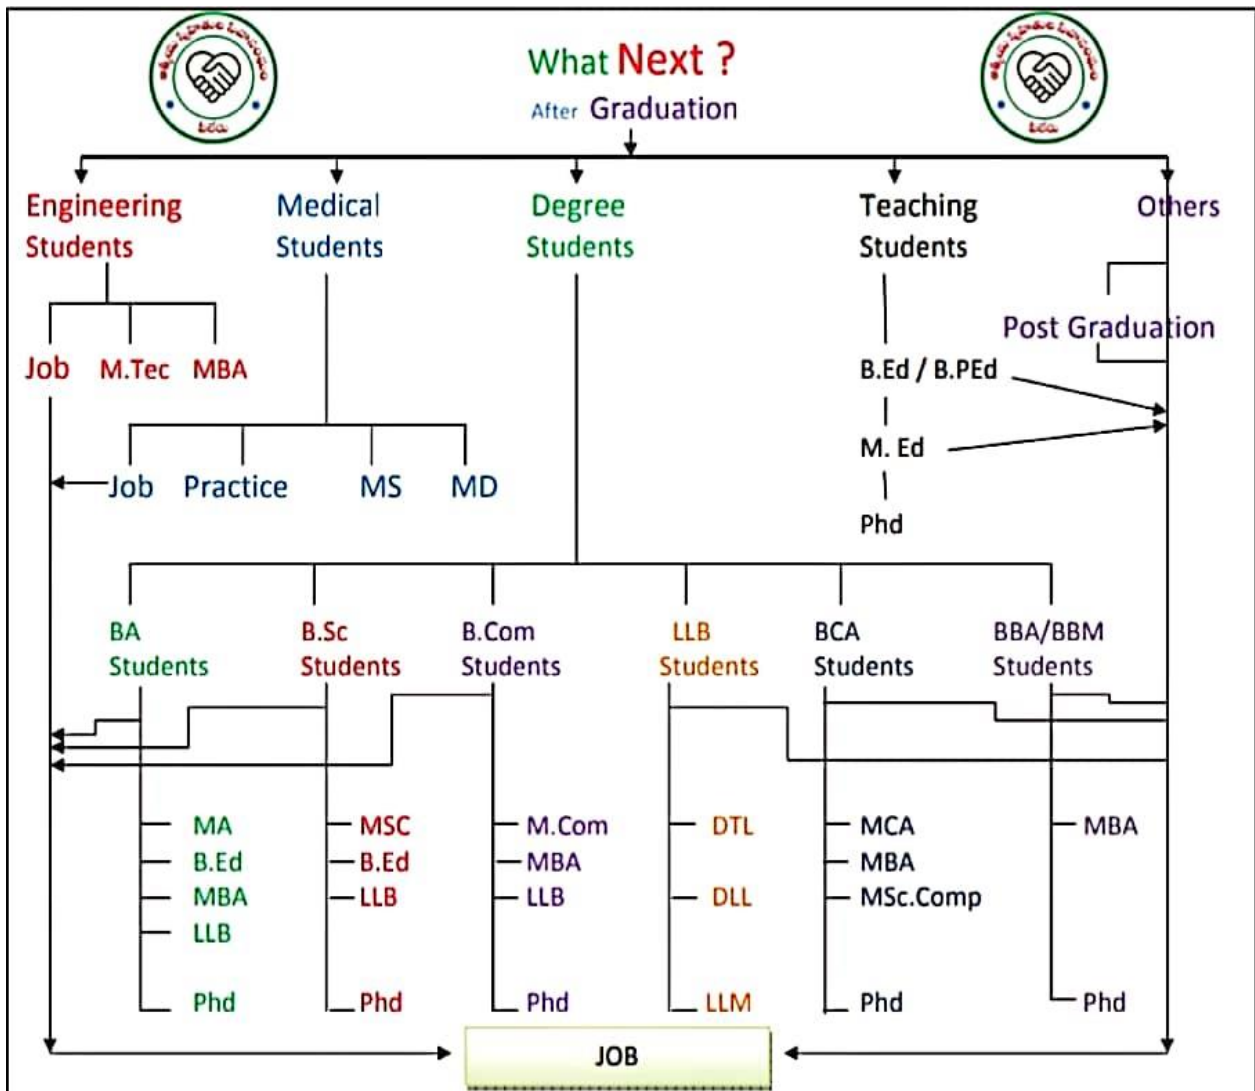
What Next ?
After Graduation

Engineering Students

Medical Students

Degree Students

Teaching Students

Others

Post Graduation

Job M.Tec MBA

B.Ed / B.PEd

M. Ed

Phd

Job Practice MS MD

BA Students

B.Sc Students

B.Com Students

LLB Students

BCA Students

BBA/BBM Students

MA
B.Ed
MBA
LLB
Phd

MSC
B.Ed
LLB
Phd

M.Com
MBA
LLB
Phd

DTL
DLL
LLM

MCA
MBA
MSc.Comp
Phd

MBA
Phd

JOB